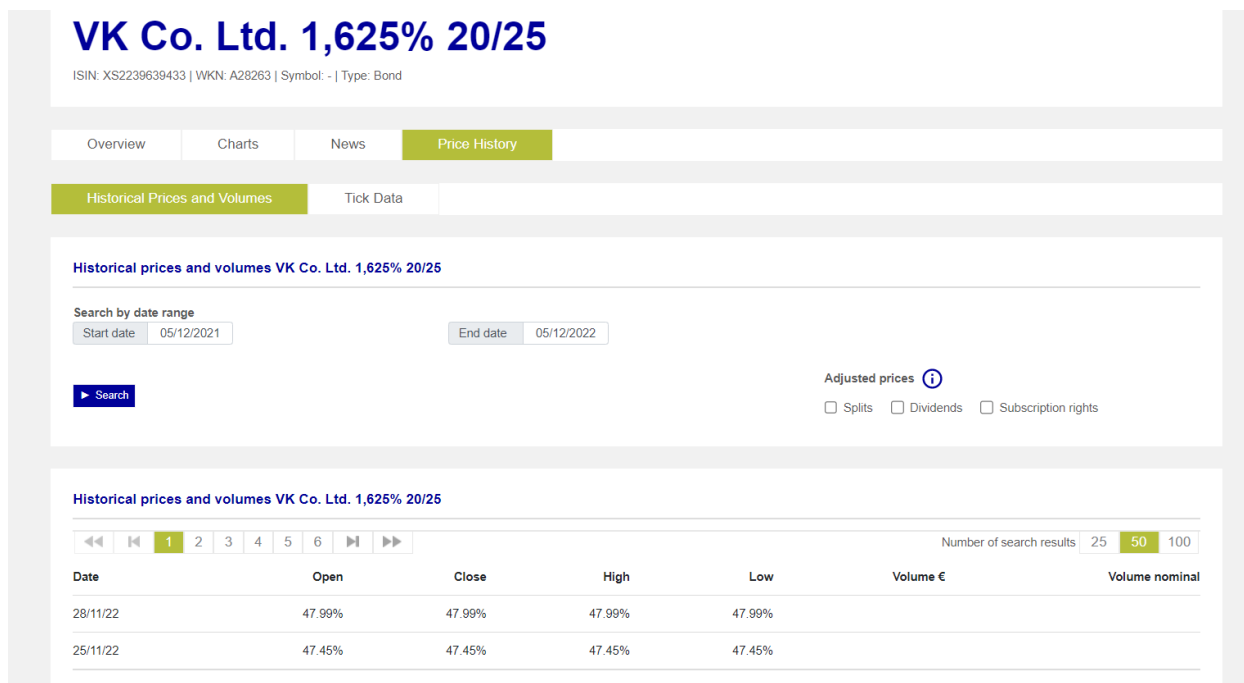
VK Co. Ltd. 1,625% 20/25

ISIN: XS2239639433 | WKN: A28263 | Symbol: - | Type: Bond

Overview Charts News Price History

Historical Prices and Volumes Tick Data

Historical prices and volumes VK Co. Ltd. 1,625% 20/25

Search by date range

Start date 05/12/2021

End date 05/12/2022

► Search

Adjusted prices

Splits Dividends Subscription rights

Historical prices and volumes VK Co. Ltd. 1,625% 20/25

1 2 3 4 5 6

Number of search results 25 50 100

| Date | Open | Close | High | Low | Volume € | Volume nominal |
|---|---|---|---|---|---|---|
| 28/11/22 | 47.99% | 47.99% | 47.99% | 47.99% | | |
| 25/11/22 | 47.45% | 47.45% | 47.45% | 47.45% | | |